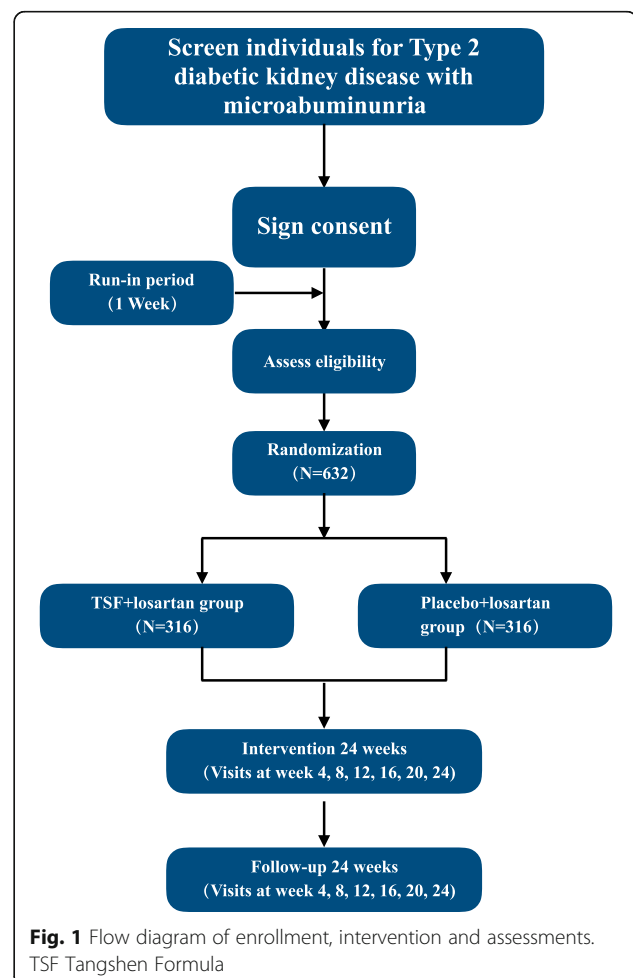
Screen individuals for Type 2 diabetic kidney disease with microabuminunria

Sign consent

Run-in period
（1 Week）

Assess eligibility

Randomization
（N=632）

TSF+losartan group
（N=316）

Placebo+losartan group（N=316）

Intervention 24 weeks
（Visits at week 4, 8, 12, 16, 20, 24）

Follow-up 24 weeks
（Visits at week 4, 8, 12, 16, 20, 24）

Fig. 1 Flow diagram of enrollment, intervention and assessments. TSF Tangshen Formula